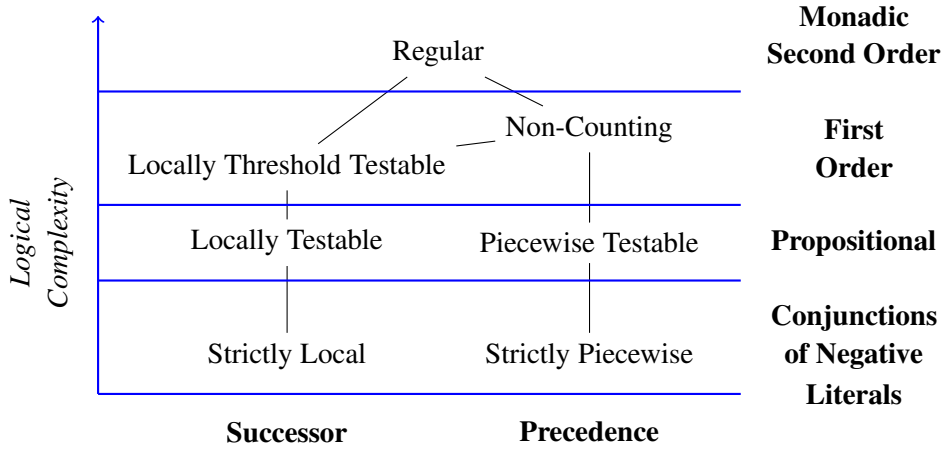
Logical Complexity

Regular

Monadic Second Order

Non-Counting

Locally Threshold Testable

First Order

Locally Testable

Piecewise Testable

Propositional

Strictly Local

Strictly Piecewise

Conjunctions of Negative Literals

Successor

Precedence